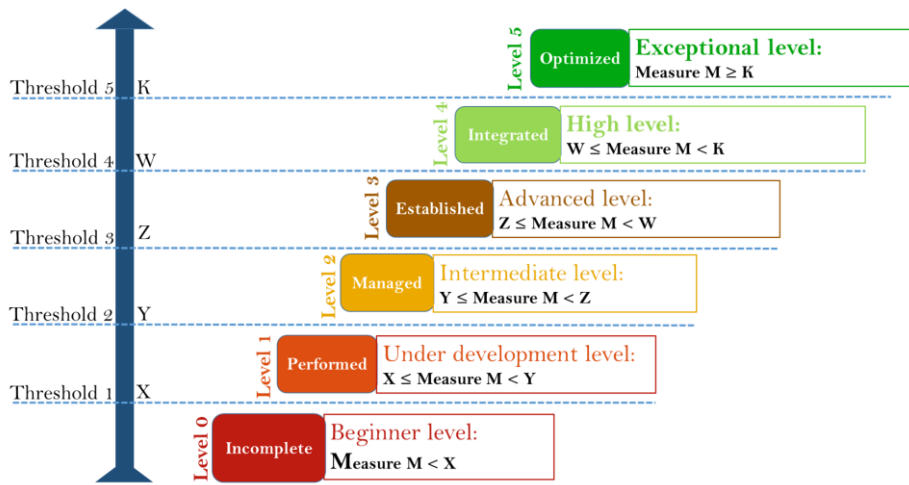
Level 5
Optimized
Exceptional level:
Measure M ≥ K

Threshold 5 K

Level 4
Integrated
High level:
W ≤ Measure M < K

Threshold 4 W

Level 3
Established
Advanced level:
Z ≤ Measure M < W

Threshold 3 Z

Level 2
Managed
Intermediate level:
Y ≤ Measure M < Z

Threshold 2 Y

Level 1
Performed
Under development level:
X ≤ Measure M < Y

Threshold 1 X

Level 0
Incomplete
Beginner level:
Measure M < X